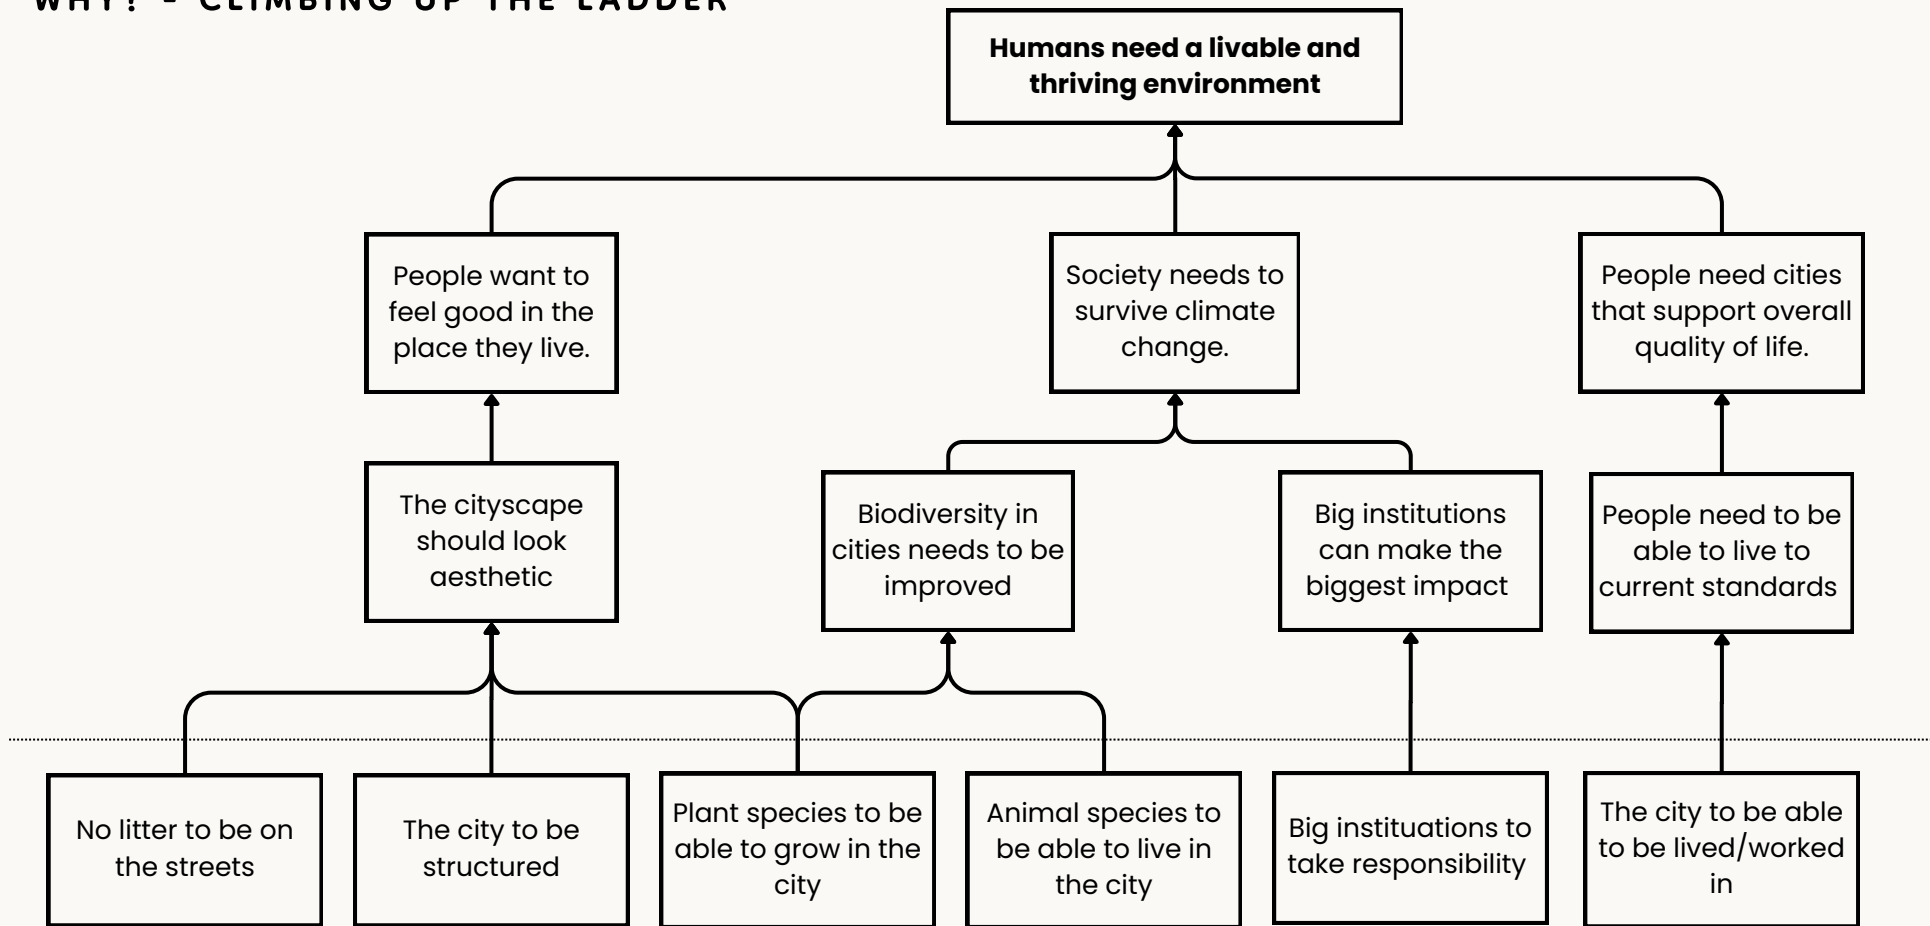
WHY? - CLIMBING UP THE LADDER

Humans need a livable and thriving environment

People want to feel good in the place they live.

Society needs to survive climate change.

People need cities that support overall quality of life.

The cityscape should look aesthetic

Biodiversity in cities needs to be improved

Big institutions can make the biggest impact

People need to be able to live to current standards

No litter to be on the streets

The city to be structured

Plant species to be able to grow in the city

Animal species to be able to live in the city

Big instituations to take responsibility

The city to be able to be lived/worked in